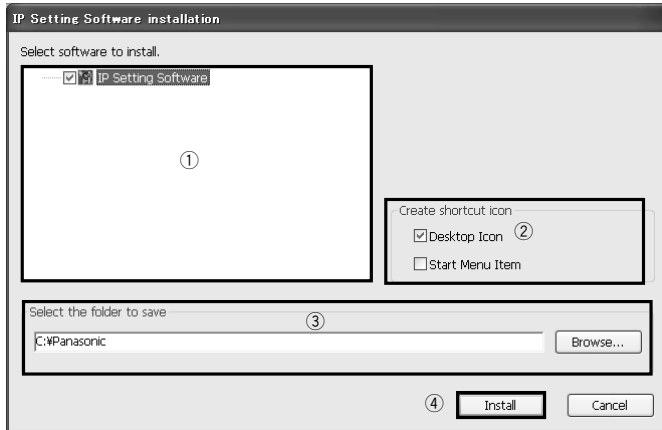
IP Setting Software installation

Select software to install.

IP Setting Software

①

Create shortcut icon

Desktop Icon ②

Start Menu Item

Select the folder to save

③

C:¥Panasonic

Browse...

④ Install

Cancel